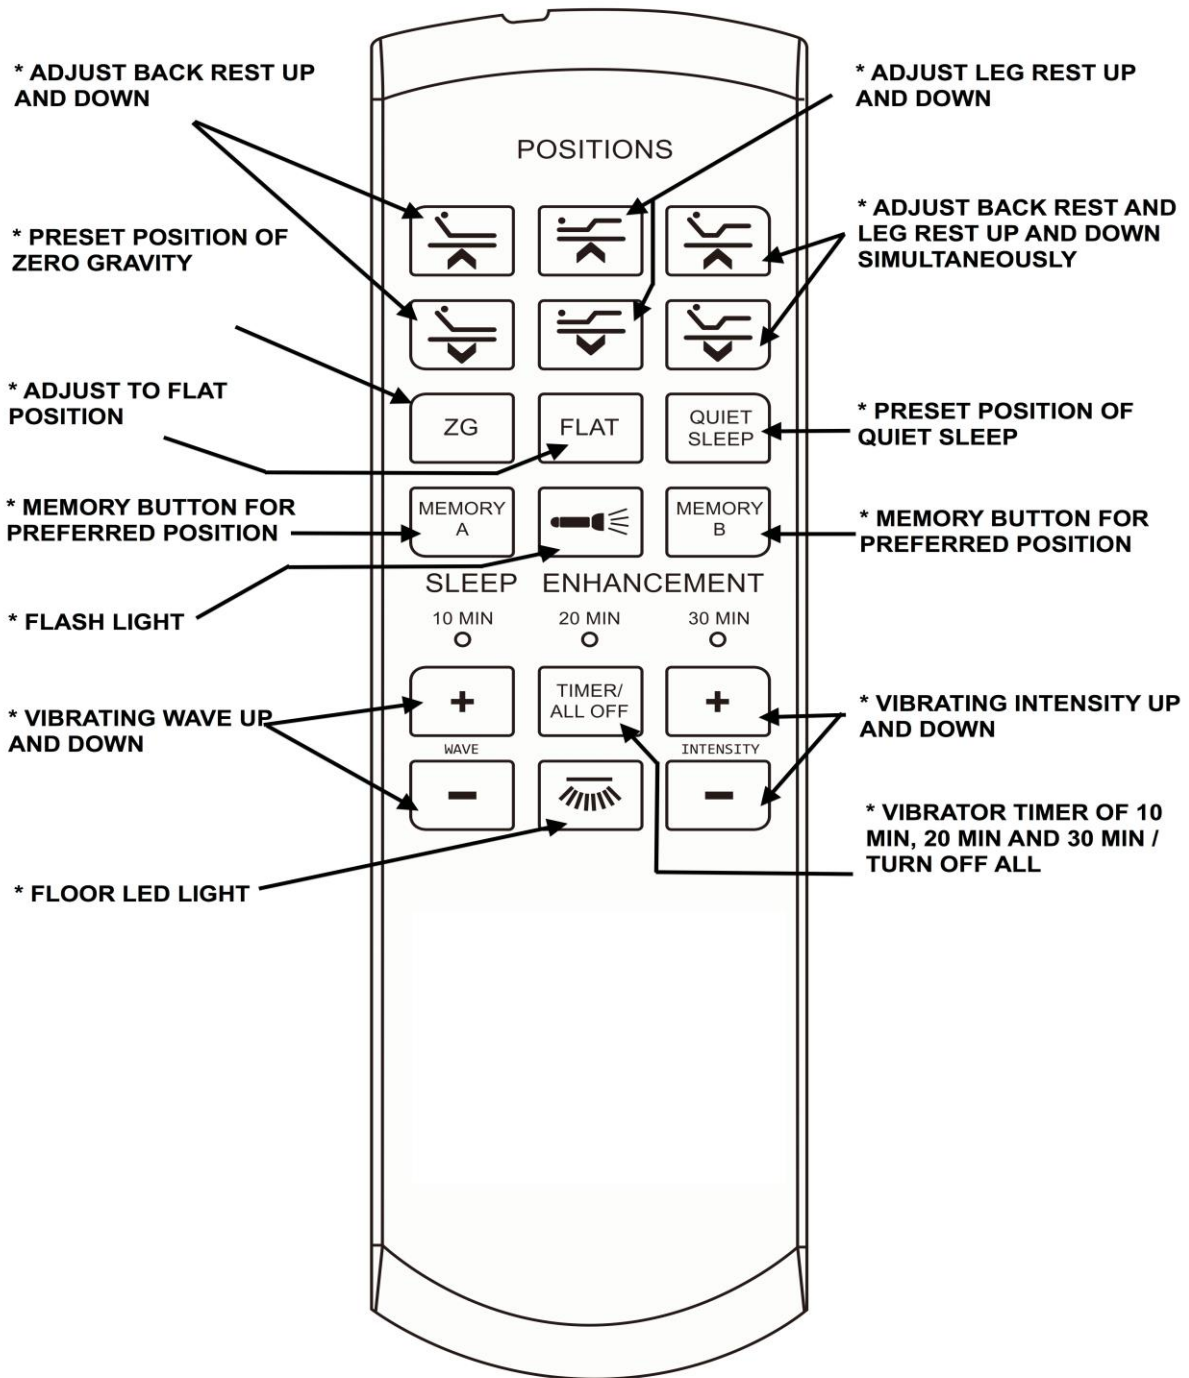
* ADJUST BACK REST UP AND DOWN

* ADJUST LEG REST UP AND DOWN

POSITIONS

* PRESET POSITION OF ZERO GRAVITY

* ADJUST BACK REST AND LEG REST UP AND DOWN SIMULTANEOUSLY

* ADJUST TO FLAT POSITION

ZG

FLAT

QUIET SLEEP

* PRESET POSITION OF QUIET SLEEP

* MEMORY BUTTON FOR PREFERRED POSITION

MEMORY A

MEMORY B

* MEMORY BUTTON FOR PREFERRED POSITION

SLEEP ENHANCEMENT

* FLASH LIGHT

10 MIN

20 MIN

30 MIN

* VIBRATING WAVE UP AND DOWN

+

TIMER/ ALL OFF

+

* VIBRATING INTENSITY UP AND DOWN

WAVE

INTENSITY

−

−

* VIBRATOR TIMER OF 10 MIN, 20 MIN AND 30 MIN / TURN OFF ALL

* FLOOR LED LIGHT